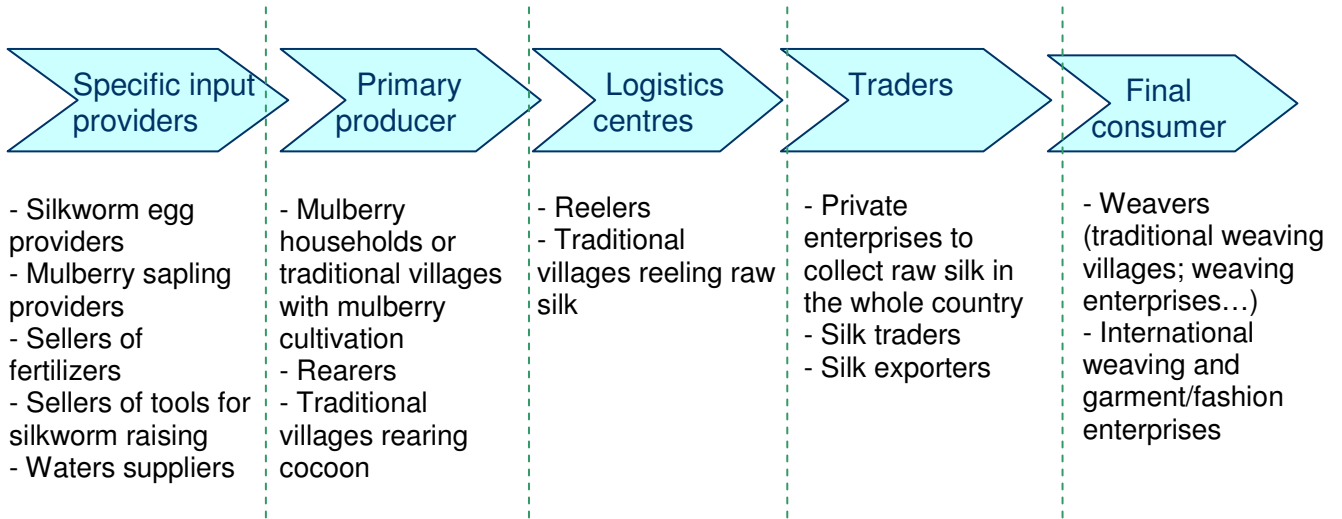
Specific input providers

Primary producer

Logistics centres

Traders

Final consumer

- Silkworm egg providers
- Mulberry sapling providers
- Sellers of fertilizers
- Sellers of tools for silkworm raising
- Waters suppliers

- Mulberry households or traditional villages with mulberry cultivation
- Rearers
- Traditional villages rearing cocoon

- Reelers
- Traditional villages reeling raw silk

- Private enterprises to collect raw silk in the whole country
- Silk traders
- Silk exporters

- Weavers (traditional weaving villages; weaving enterprises…)
- International weaving and garment/fashion enterprises